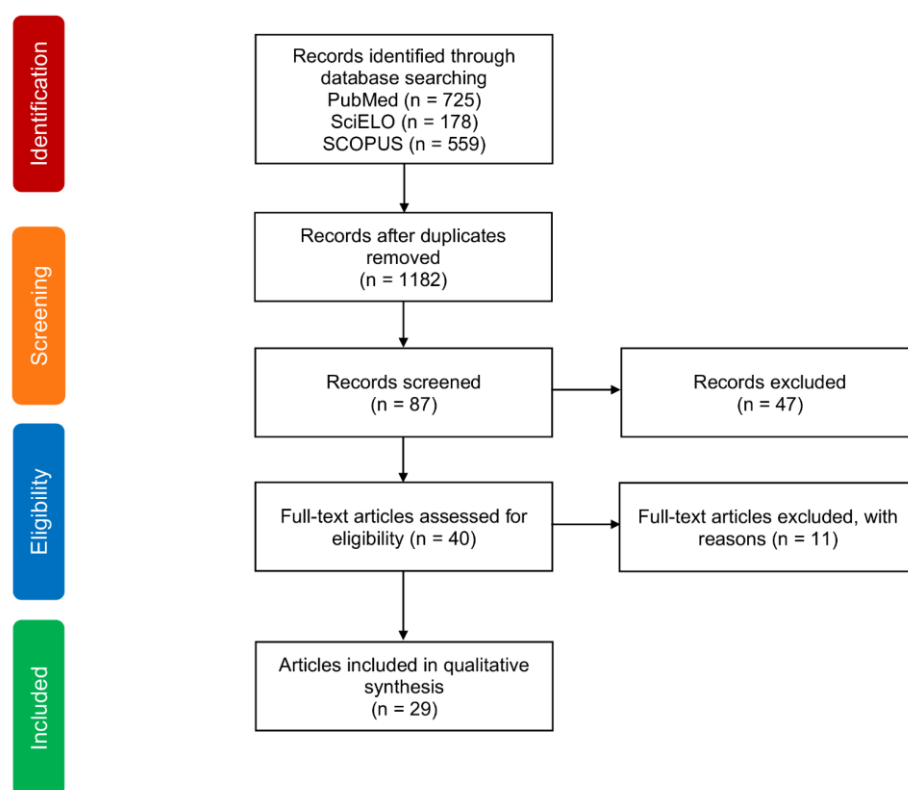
Identification

Records identified through database searching
PubMed (n = 725)
SciELO (n = 178)
SCOPUS (n = 559)

Screening

Records after duplicates removed
(n = 1182)

Records screened
(n = 87)

Records excluded
(n = 47)

Eligibility

Full-text articles assessed for eligibility (n = 40)

Full-text articles excluded, with reasons (n = 11)

Included

Articles included in qualitative synthesis
(n = 29)